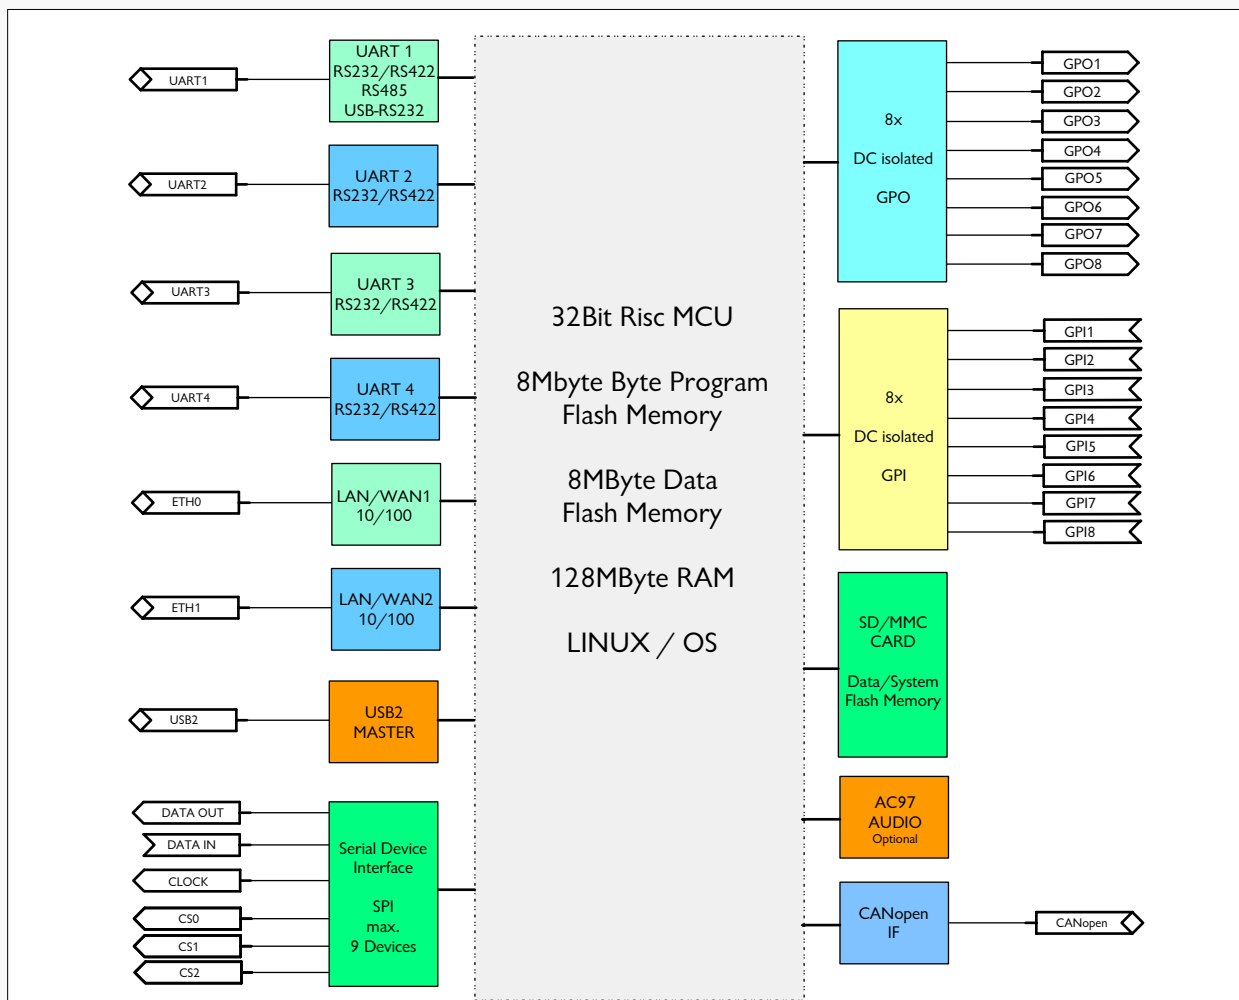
UART1

UART 1
RS232/RS422
RS485
USB-RS232

UART2

UART 2
RS232/RS422

UART3

UART 3
RS232/RS422

UART4

UART 4
RS232/RS422

ETH0

LAN/WAN1
10/100

ETH1

LAN/WAN2
10/100

USB2

USB2
MASTER

DATA OUT

DATA IN

CLOCK

CS0

CS1

CS2

Serial Device
Interface

SPI
max.
9 Devices

32Bit Risc MCU

8Mbyte Byte Program
Flash Memory

8MByte Data
Flash Memory

128MByte RAM

LINUX / OS

8x

DC isolated

GPO

GPO1

GPO2

GPO3

GPO4

GPO5

GPO6

GPO7

GPO8

8x

DC isolated

GPI

GPI1

GPI2

GPI3

GPI4

GPI5

GPI6

GPI7

GPI8

SD/MMC
CARD

Data/System
Flash Memory

AC97
AUDIO
Optional

CANopen
IF

CANopen